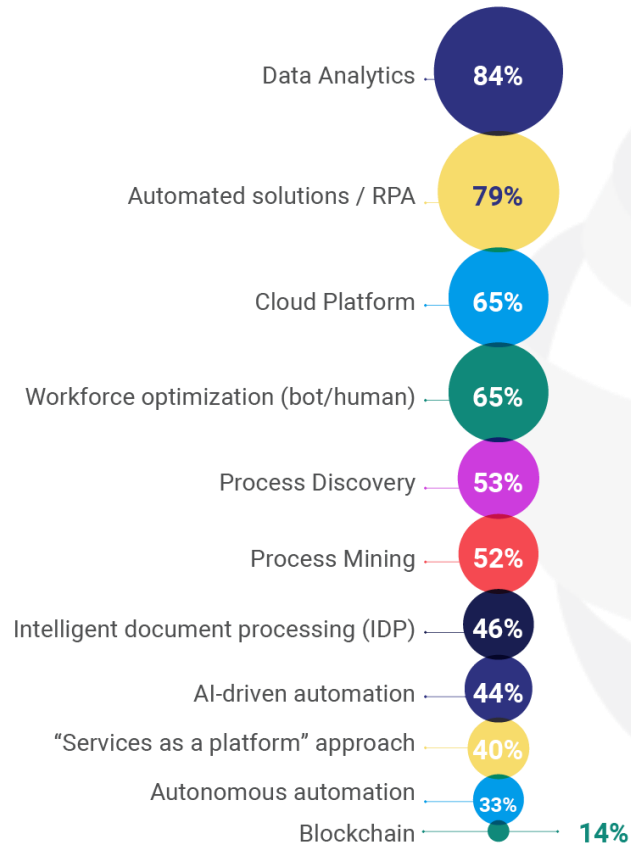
Data Analytics 84%

Automated solutions / RPA 79%

Cloud Platform 65%

Workforce optimization (bot/human) 65%

Process Discovery 53%

Process Mining 52%

Intelligent document processing (IDP) 46%

AI-driven automation 44%

“Services as a platform” approach 40%

Autonomous automation 33%

Blockchain 14%